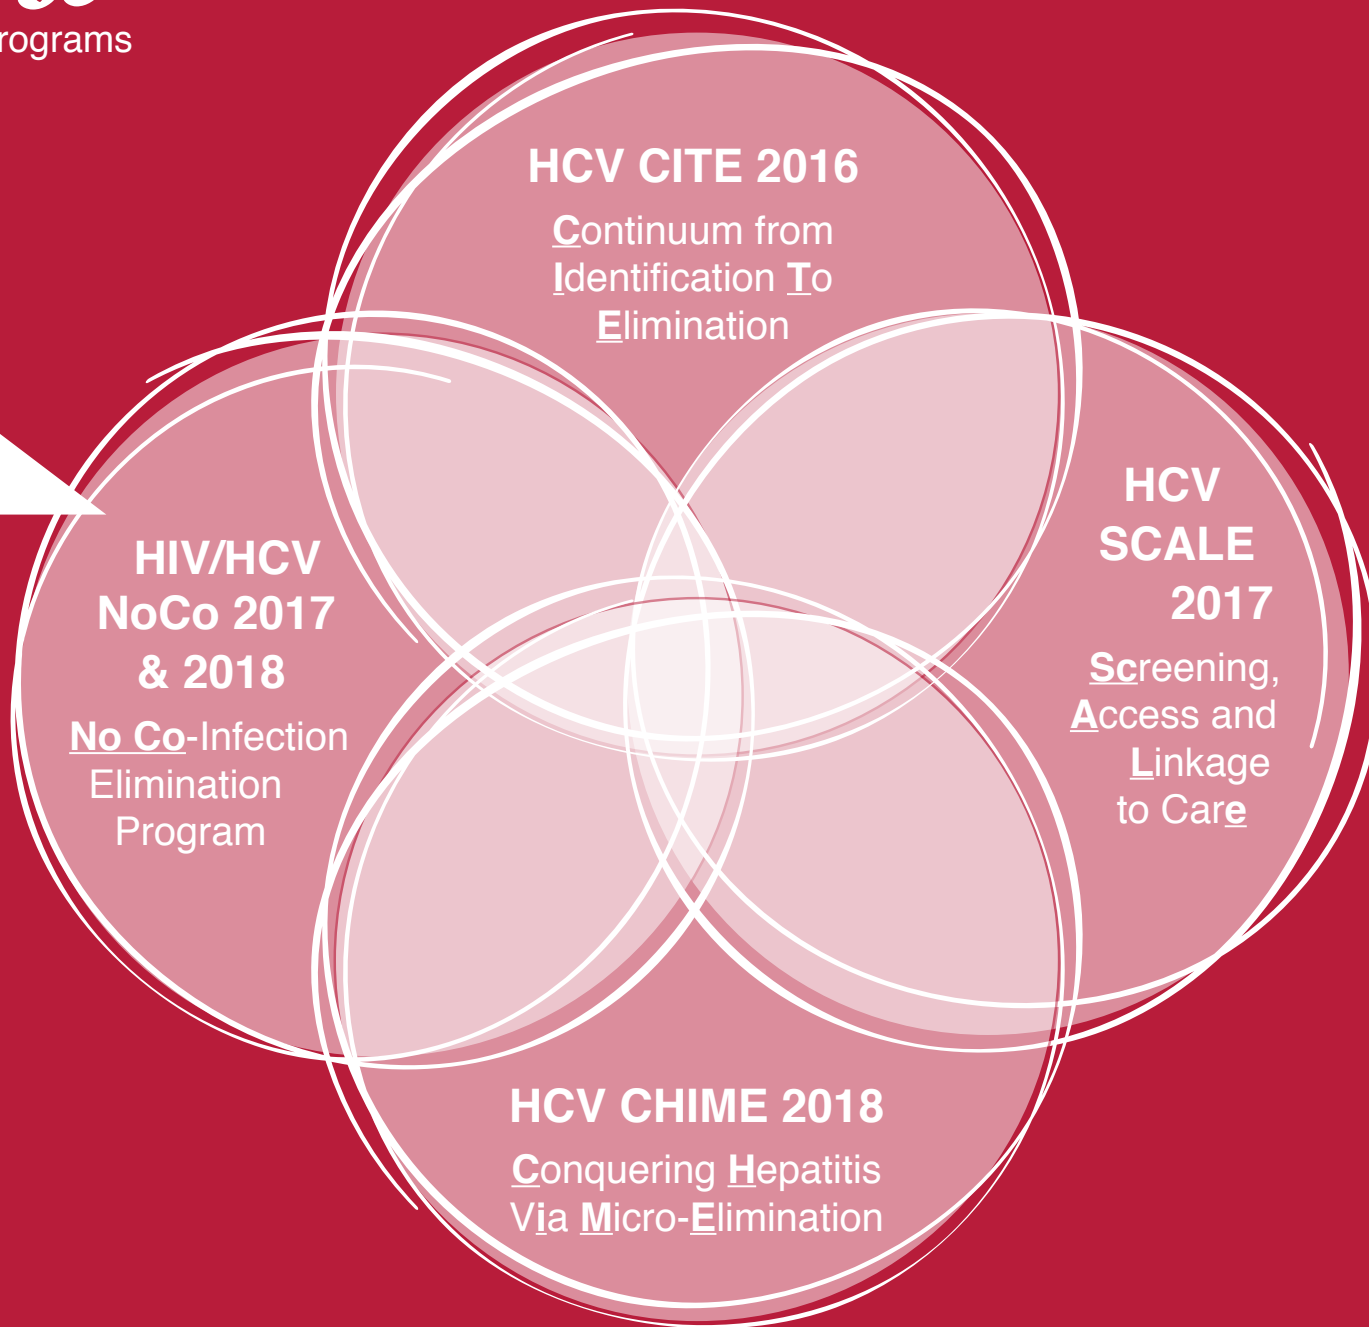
rograms

HCV CITE 2016
Continuum from Identification To Elimination

HIV/HCV NoCo 2017 & 2018
No Co-Infection Elimination Program

HCV SCALE 2017
Screening, Access and Linkage to Care

HCV CHIME 2018
Conquering Hepatitis Via Micro-Elimination